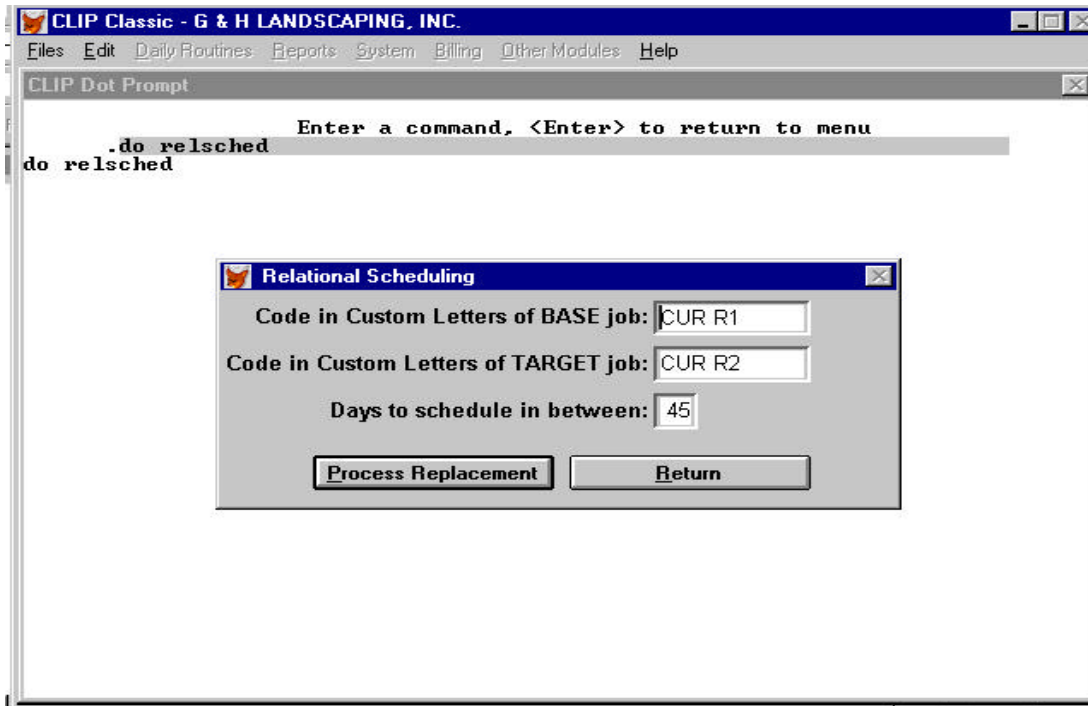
CLIP Classic - G & H LANDSCAPING, INC.

Files Edit Daily Routines Reports System Billing Other Modules Help

CLIP Dot Prompt

Enter a command, <Enter> to return to menu
.do relsched
do relsched

Relational Scheduling

Code in Custom Letters of BASE job: CUR R1

Code in Custom Letters of TARGET job: CUR R2

Days to schedule in between: 45

Process Replacement

Return